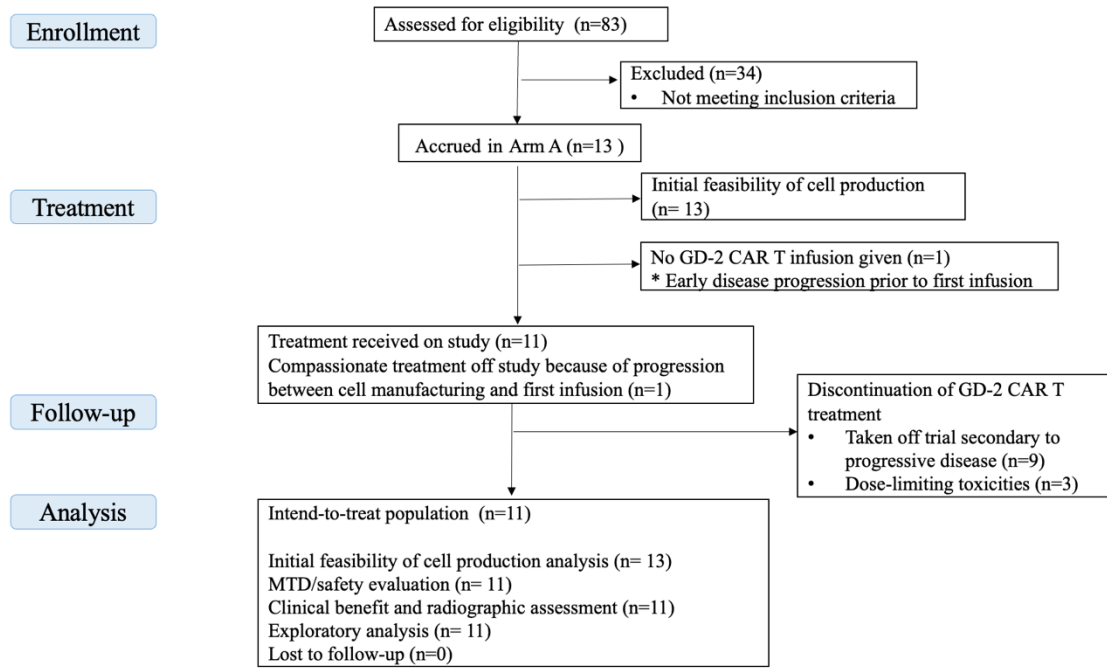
Enrollment

Assessed for eligibility (n=83)

Excluded (n=34)
• Not meeting inclusion criteria

Accrued in Arm A (n=13 )

Treatment

Initial feasibility of cell production (n= 13)

No GD-2 CAR T infusion given (n=1)
* Early disease progression prior to first infusion

Treatment received on study (n=11)
Compassionate treatment off study because of progression between cell manufacturing and first infusion (n=1)

Follow-up

Discontinuation of GD-2 CAR T treatment
• Taken off trial secondary to progressive disease (n=9)
• Dose-limiting toxicities (n=3)

Analysis

Intend-to-treat population (n=11)

Initial feasibility of cell production analysis (n= 13)
MTD/safety evaluation (n= 11)
Clinical benefit and radiographic assessment (n=11)
Exploratory analysis (n= 11)
Lost to follow-up (n=0)